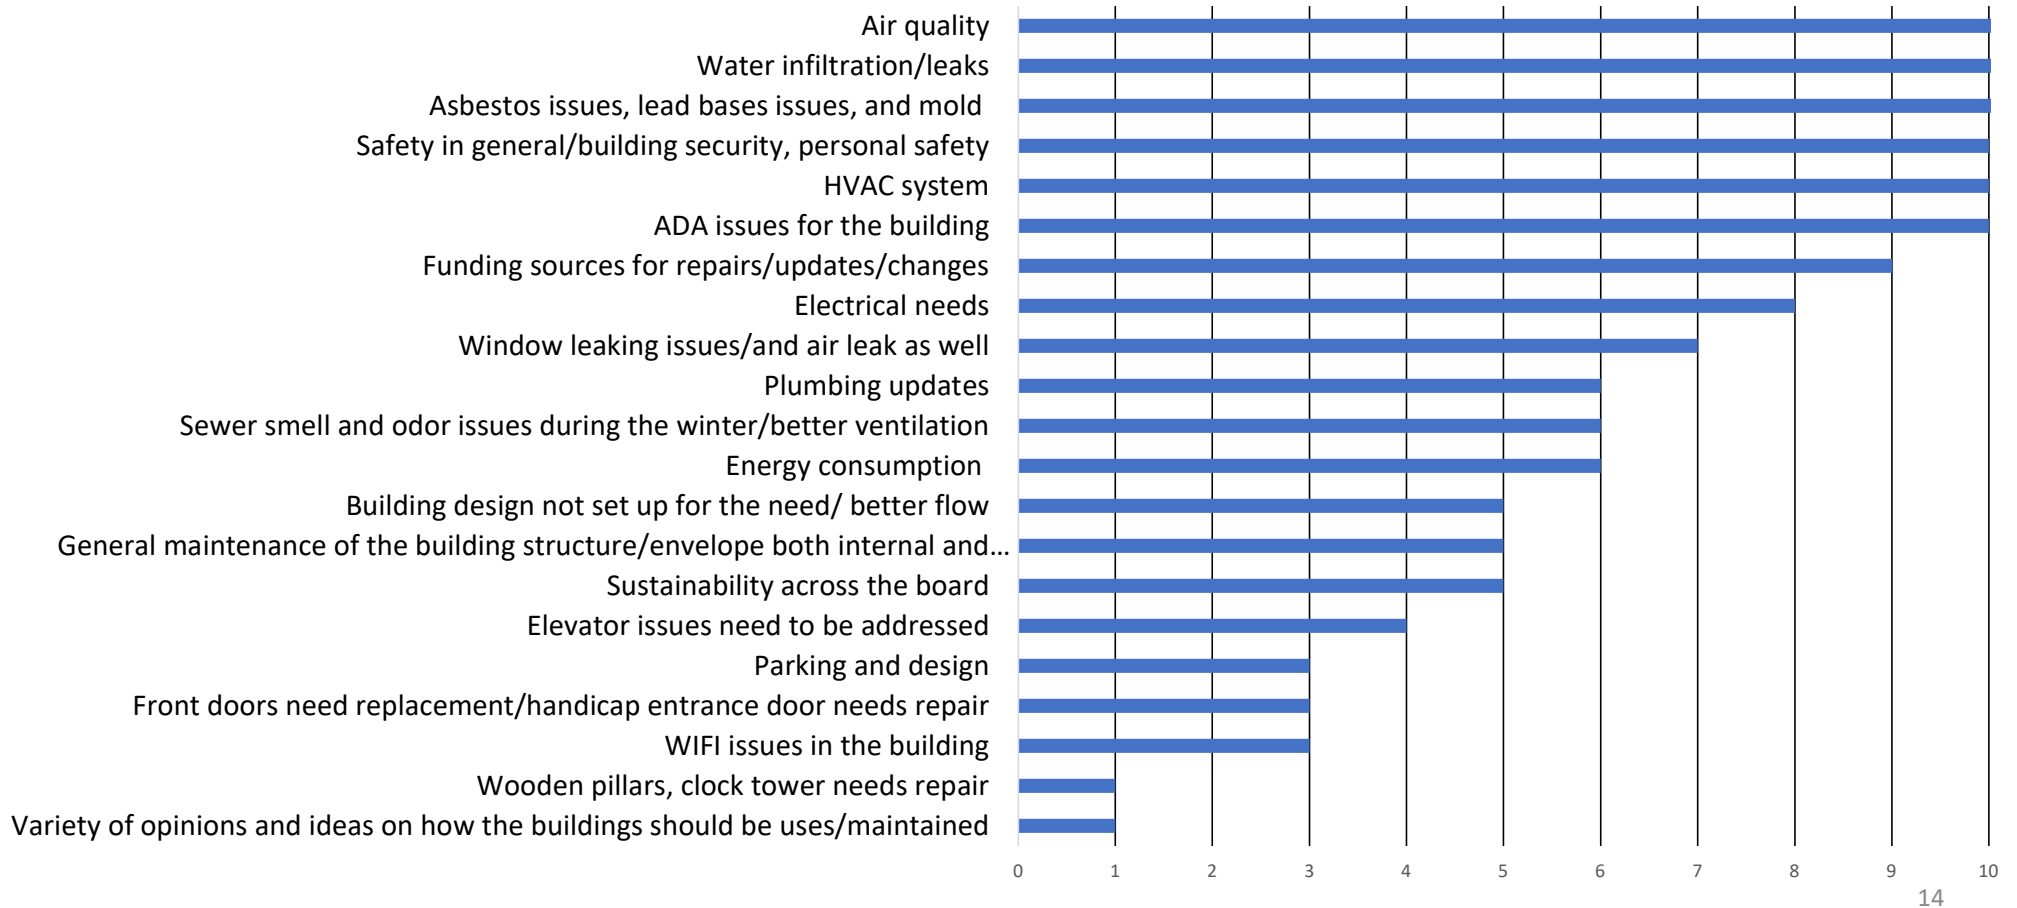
Air quality
Water infiltration/leaks
Asbestos issues, lead bases issues, and mold
Safety in general/building security, personal safety
HVAC system
ADA issues for the building
Funding sources for repairs/updates/changes
Electrical needs
Window leaking issues/and air leak as well
Plumbing updates
Sewer smell and odor issues during the winter/better ventilation
Energy consumption
Building design not set up for the need/ better flow
General maintenance of the building structure/envelope both internal and…
Sustainability across the board
Elevator issues need to be addressed
Parking and design
Front doors need replacement/handicap entrance door needs repair
WIFI issues in the building
Wooden pillars, clock tower needs repair
Variety of opinions and ideas on how the buildings should be uses/maintained

0 1 2 3 4 5 6 7 8 9 10

14